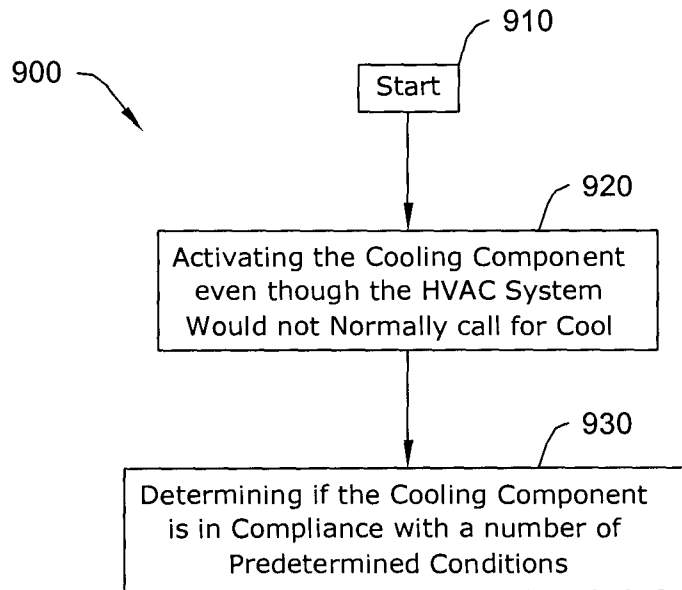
900

910

Start

920

Activating the Cooling Component even though the HVAC System Would not Normally call for Cool

930

Determining if the Cooling Component is in Compliance with a number of Predetermined Conditions